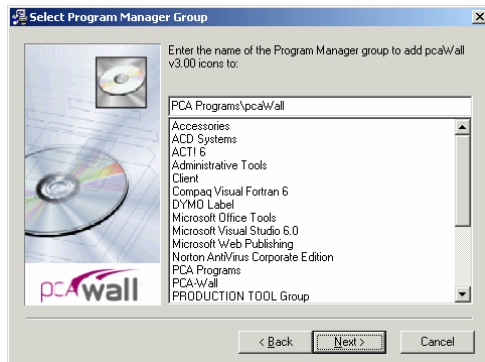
Select Program Manager Group

Enter the name of the Program Manager group to add pcaWall v3.00 icons to:

PCA Programs\pcaWall

Accessories
ACD Systems
ACTI 6
Administrative Tools
Client
Compaq Visual Fortran 6
DYMO Label
Microsoft Office Tools
Microsoft Visual Studio 6.0
Microsoft Web Publishing
Norton AntiVirus Corporate Edition
PCA Programs
PCA-Wall
PRODUCTION TOOL Group

pcAwall

< Back
Next >
Cancel